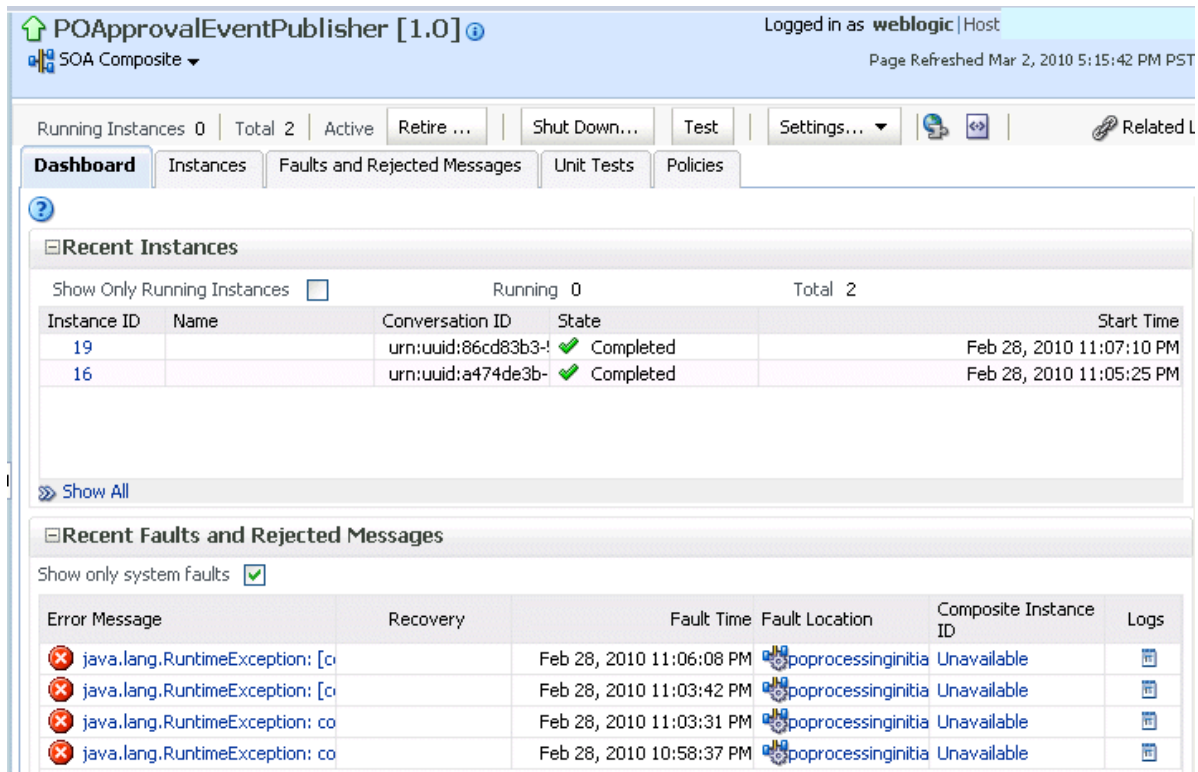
POApprovalEventPublisher [1.0]
SOA Composite

Logged in as weblogic | Host
Page Refreshed Mar 2, 2010 5:15:42 PM PST

Running Instances 0 | Total 2 | Active | Retire ... | Shut Down... | Test | Settings... | Related L

Dashboard | Instances | Faults and Rejected Messages | Unit Tests | Policies

Recent Instances

Show Only Running Instances  Running 0  Total 2

| Instance ID | Name | Conversation ID | State | Start Time |
|---|---|---|---|---|
| 19 | | urn:uuid:86cd83b3-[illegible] | Completed | Feb 28, 2010 11:07:10 PM |
| 16 | | urn:uuid:a474de3b- | Completed | Feb 28, 2010 11:05:25 PM |

Show All

Recent Faults and Rejected Messages

Show only system faults

| Error Message | Recovery | Fault Time | Fault Location | Composite Instance ID | Logs |
|---|---|---|---|---|---|
| java.lang.RuntimeException: [c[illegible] | | Feb 28, 2010 11:06:08 PM | poprocessinginitia | Unavailable | |
| java.lang.RuntimeException: [c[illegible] | | Feb 28, 2010 11:03:42 PM | poprocessinginitia | Unavailable | |
| java.lang.RuntimeException: co | | Feb 28, 2010 11:03:31 PM | poprocessinginitia | Unavailable | |
| java.lang.RuntimeException: co | | Feb 28, 2010 10:58:37 PM | poprocessinginitia | Unavailable | |